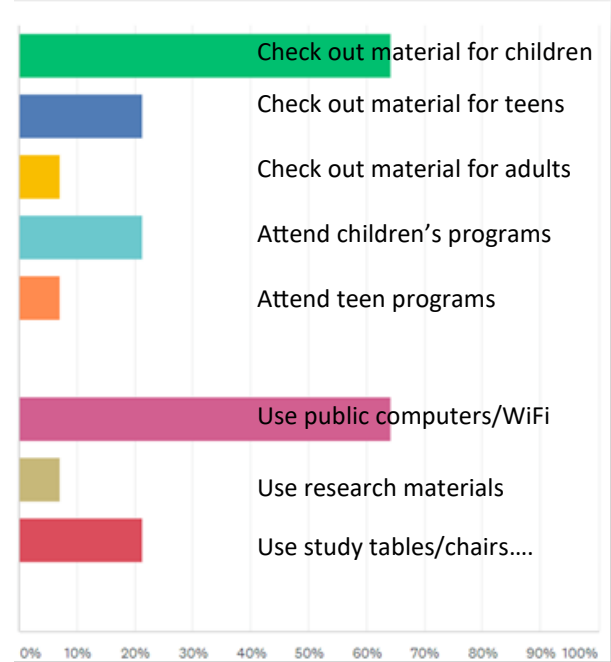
Check out material for children

Check out material for teens

Check out material for adults

Attend children's programs

Attend teen programs

Use public computers/WiFi

Use research materials

Use study tables/chairs….

0% 10% 20% 30% 40% 50% 60% 70% 80% 90% 100%